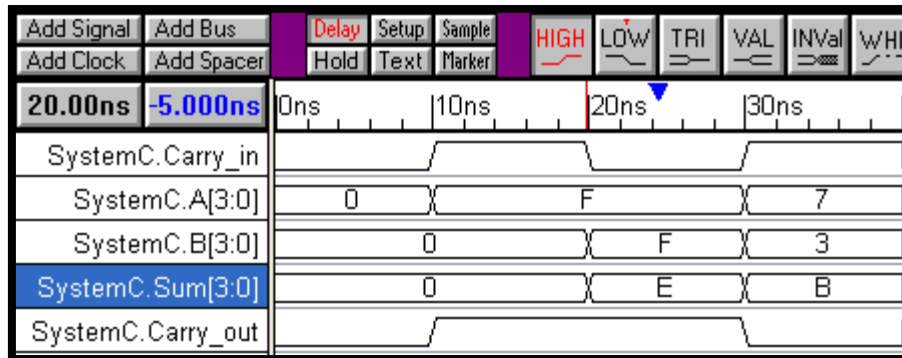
Add Signal | Add Bus | Delay | Setup | Sample | HIGH | LOW | TRI | VAL | INVal | WH
Add Clock | Add Spacer | Hold | Text | Marker

20.00ns | -5.000ns | 0ns | 10ns | 20ns | 30ns

SystemC.Carry_in

SystemC.A[3:0] 0 F 7

SystemC.B[3:0] 0 F 3

SystemC.Sum[3:0] 0 E B

SystemC.Carry_out